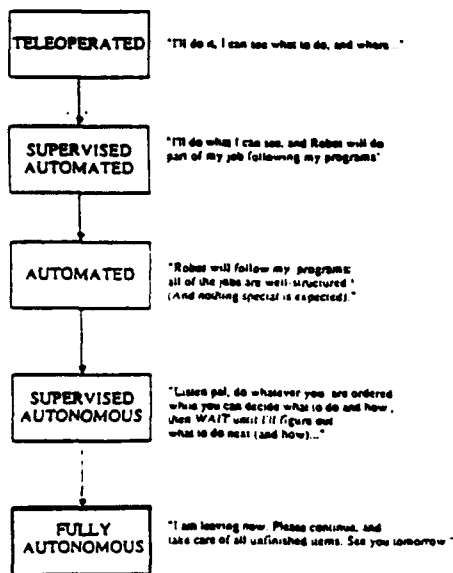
TELEOPERATED

"I'll do it, I can see what to do, and where..."

SUPERVISED AUTOMATED

"I'll do what I can see, and Robot will do part of my job following my programs"

AUTOMATED

"Robot will follow my programs: all of the jobs are well-structured." (And nothing special is expected).

SUPERVISED AUTONOMOUS

"Listen pal, do whatever you are ordered while you can decide what to do and how, then WAIT until I'll figure out what to do next (and how)..."

FULLY AUTONOMOUS

"I am leaving now. Please continue, and take care of all unfinished items. See you tomorrow."